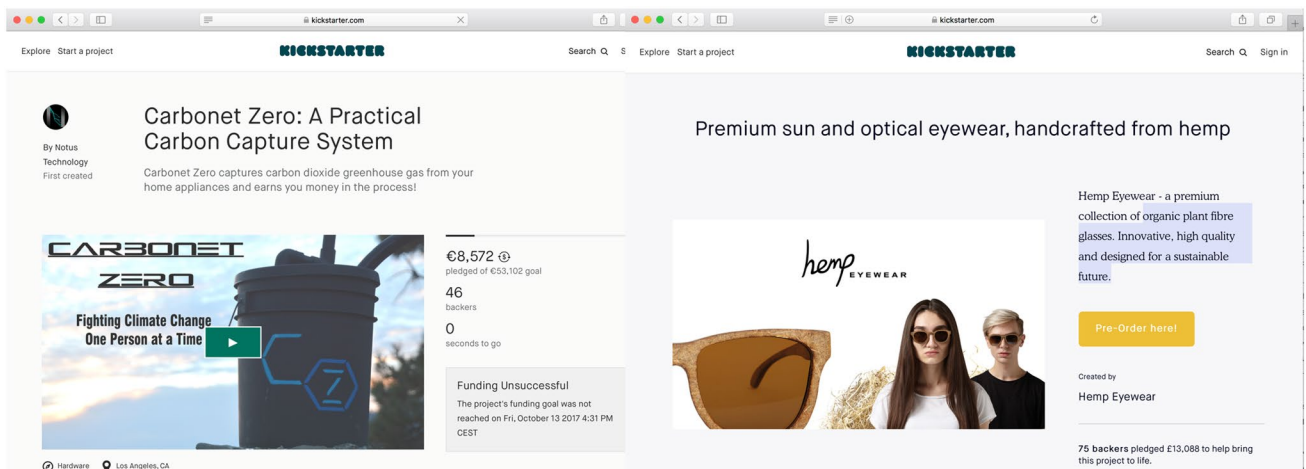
kickstarter.com

Explore Start a project KICKSTARTER Search S

By Notus Technology
First created

Carbonet Zero: A Practical Carbon Capture System

Carbonet Zero captures carbon dioxide greenhouse gas from your home appliances and earns you money in the process!

CARBONET ZERO
Fighting Climate Change One Person at a Time

€8,572
pledged of €53,102 goal
46
backers
0
seconds to go

Funding Unsuccessful
The project's funding goal was not reached on Fri, October 13 2017 4:31 PM CEST

Hardware Los Angeles, CA

kickstarter.com

Explore Start a project KICKSTARTER Search Sign in

Premium sun and optical eyewear, handcrafted from hemp

hemp EYEWEAR

Hemp Eyewear - a premium collection of organic plant fibre glasses. Innovative, high quality and designed for a sustainable future.

Pre-Order here!

Created by
Hemp Eyewear

75 backers pledged £13,088 to help bring this project to life.